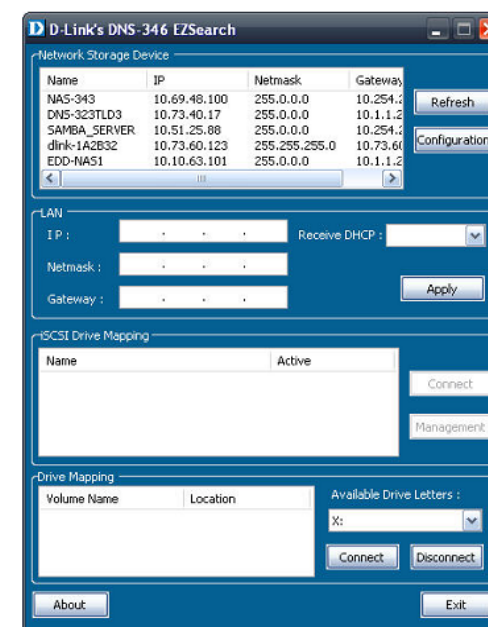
D D-Link's DNS-346 EZSearch

Network Storage Device

| Name | IP | Netmask | Gateway |
|---|---|---|---|
| NAS-343 | 10.69.48.100 | 255.0.0.0 | 10.254.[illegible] |
| DNS-323TLD3 | 10.73.40.17 | 255.0.0.0 | 10.1.1.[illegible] |
| SAMBA_SERVER | 10.51.25.88 | 255.0.0.0 | 10.254.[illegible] |
| dlink-1A2B32 | 10.73.60.123 | 255.255.255.0 | 10.73.6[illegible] |
| EDD-NAS1 | 10.10.63.101 | 255.0.0.0 | 10.1.1.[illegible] |

Refresh

Configuration

LAN

IP :

Receive DHCP :

Netmask :

Gateway :

Apply

iSCSI Drive Mapping

| Name | Active |
|---|---|

Connect

Management

Drive Mapping

| Volume Name | Location |
|---|---|

Available Drive Letters :

X:

Connect

Disconnect

About

Exit